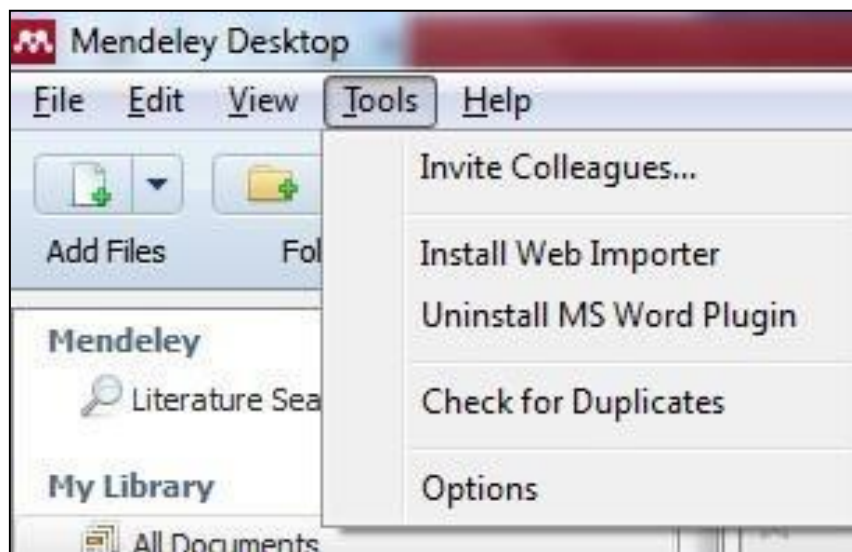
Mendeley Desktop

File Edit View Tools Help

Add Files Fol

Mendeley

Literature Sea

My Library

All Documents

Invite Colleagues...

Install Web Importer

Uninstall MS Word Plugin

Check for Duplicates

Options